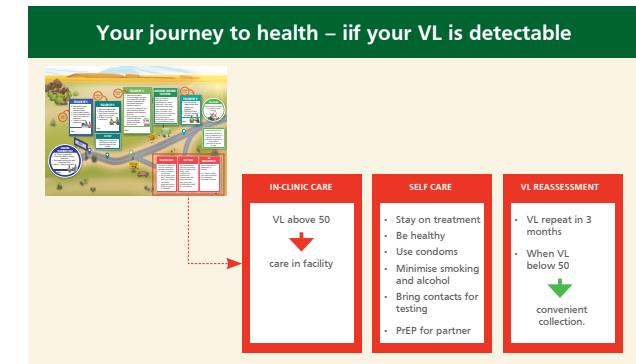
Your journey to health – iif your VL is detectable

IN-CLINIC CARE

VL above 50

care in facility

SELF CARE

- Stay on treatment
- Be healthy
- Use condoms
- Minimise smoking and alcohol
- Bring contacts for testing
- PrEP for partner

VL REASSESSMENT

- VL repeat in 3 months
- When VL below 50

convenient collection.